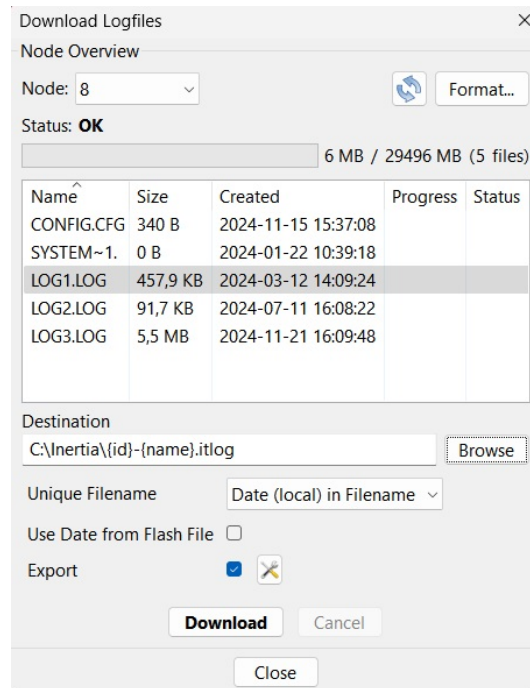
Download Logfiles ×

Node Overview

Node: 8

Format...

Status: OK

6 MB / 29496 MB (5 files)

| Name | Size | Created | Progress | Status |
|---|---|---|---|---|
| CONFIG.CFG | 340 B | 2024-11-15 15:37:08 | | |
| SYSTEM~1. | 0 B | 2024-01-22 10:39:18 | | |
| LOG1.LOG | 457,9 KB | 2024-03-12 14:09:24 | | |
| LOG2.LOG | 91,7 KB | 2024-07-11 16:08:22 | | |
| LOG3.LOG | 5,5 MB | 2024-11-21 16:09:48 | | |

Destination

C:\Inertia\{id}-{name}.itlog

Browse

Unique Filename

Date (local) in Filename

Use Date from Flash File

Export

Download

Cancel

Close